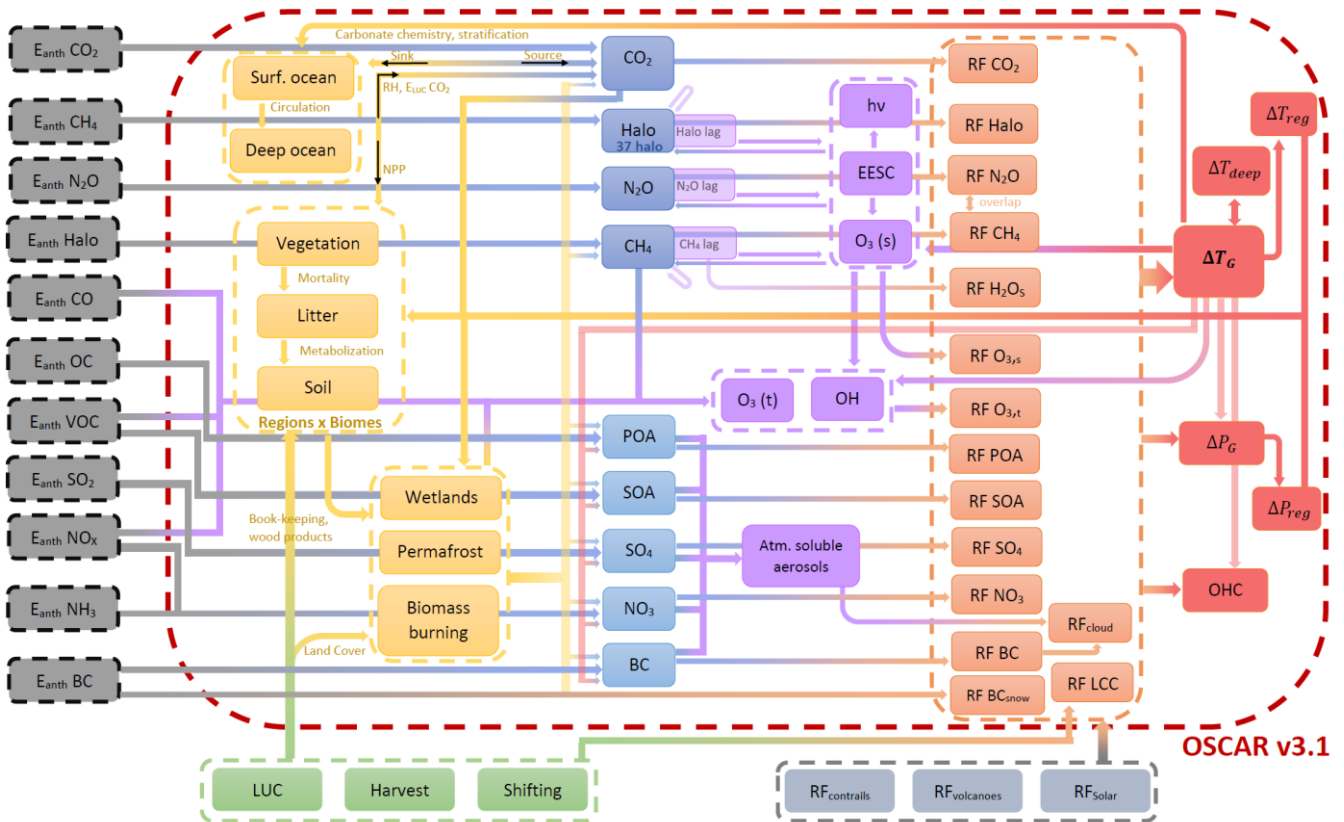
$E_{anth}$ $CO_2$
$E_{anth}$ $CH_4$
$E_{anth}$ $N_2O$
$E_{anth}$ Halo
$E_{anth}$ CO
$E_{anth}$ OC
$E_{anth}$ VOC
$E_{anth}$ $SO_2$
$E_{anth}$ $NO_X$
$E_{anth}$ $NH_3$
$E_{anth}$ BC

Carbonate chemistry, stratification
Sink
Source
Surf. ocean
Circulation
Deep ocean
RH, $E_{LUC}$ $CO_2$
NPP
Vegetation
Mortality
Litter
Metabolization
Soil
Regions x Biomes
Book-keeping, wood products
Wetlands
Permafrost
Biomass burning
Land Cover

$CO_2$
Halo
37 halo
Halo lag
$N_2O$
$N_2O$ lag
$CH_4$
$CH_4$ lag
hv
EESC
$O_3$ (s)
$O_3$ (t)
OH
POA
SOA
$SO_4$
$NO_3$
BC
Atm. soluble aerosols

RF $CO_2$
RF Halo
RF $N_2O$
overlap
RF $CH_4$
RF $H_2O_S$
RF $O_{3,s}$
RF $O_{3,t}$
RF POA
RF SOA
RF $SO_4$
RF $NO_3$
$RF_{cloud}$
RF BC
RF $BC_{snow}$
RF LCC

$\Delta T_{reg}$
$\Delta T_{deep}$
$\Delta T_G$
$\Delta P_G$
$\Delta P_{reg}$
OHC

OSCAR v3.1

LUC
Harvest
Shifting
$RF_{contrails}$
$RF_{volcanoes}$
$RF_{Solar}$